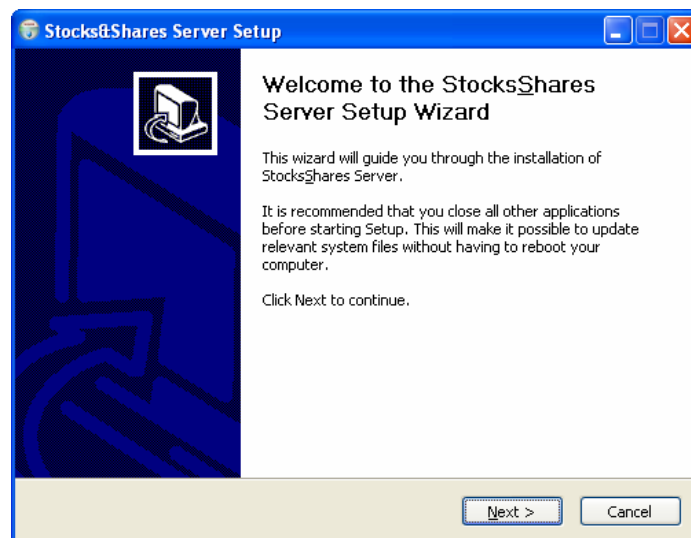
Stocks&Shares Server Setup

Welcome to the StocksShares Server Setup Wizard

This wizard will guide you through the installation of StocksShares Server.

It is recommended that you close all other applications before starting Setup. This will make it possible to update relevant system files without having to reboot your computer.

Click Next to continue.

Next >

Cancel